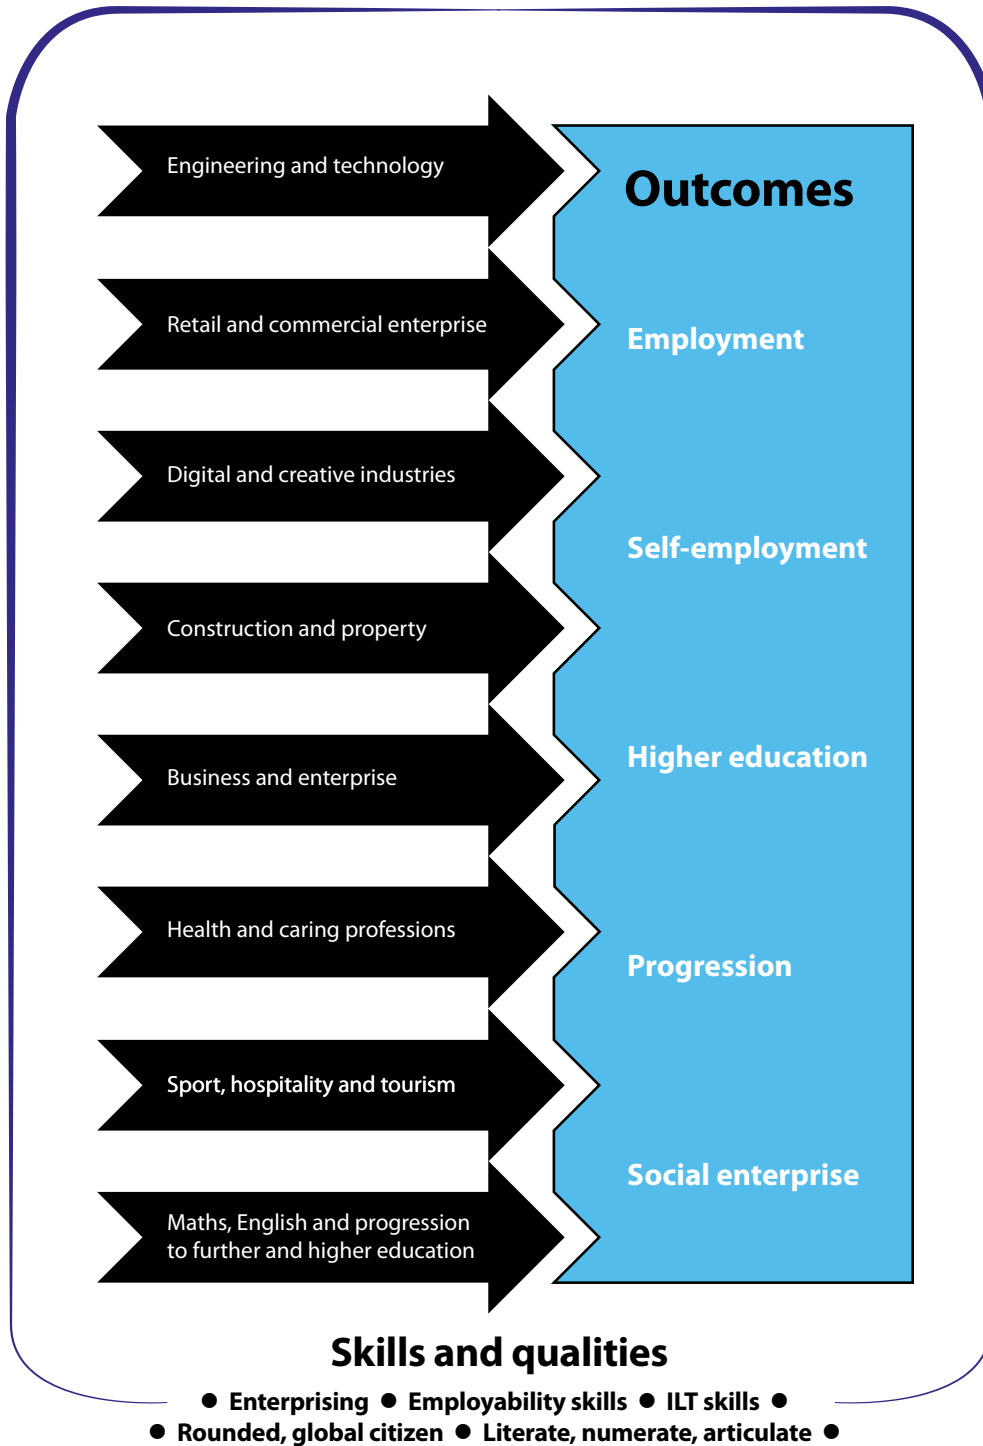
Engineering and technology

Retail and commercial enterprise

Digital and creative industries

Construction and property

Business and enterprise

Health and caring professions

Sport, hospitality and tourism

Maths, English and progression to further and higher education

Outcomes

Employment

Self-employment

Higher education

Progression

Social enterprise

Skills and qualities

● Enterprising ● Employability skills ● ILT skills ●
● Rounded, global citizen ● Literate, numerate, articulate ●